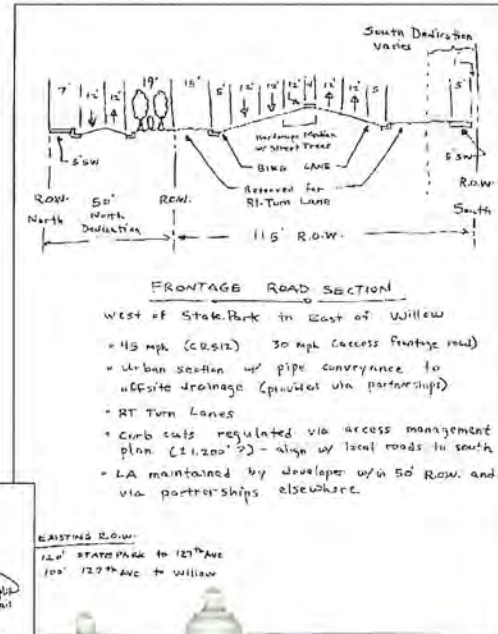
South Dedication Varies

7' 12' 12' 19' 15' 5' 12' 12' 4' 12' 12' 5 5'

5' SW

Hardscape Median w/ Street Trees

BIKE LANE

Reserved for RT-Turn Lane

5' SW

R.O.W. North

50' North Dedication

R.O.W.

115' R.O.W.

R.O.W. South

FRONTAGE ROAD SECTION

West of State Park to East of Willow

• 45 mph (CR512) 30 mph (access frontage road)

• Urban section w/ pipe conveyance to offsite drainage (provided via partnerships)

• RT Turn Lanes

• Curb cuts regulated via access management plan (±1,200' ?) - align w/ local roads to south

• LA maintained by developer w/in 50' R.O.W. and via partnerships elsewhere

EXISTING R.O.W.

120' STATE PARK to 127th AVE

100' 127th AVE to Willow

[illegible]